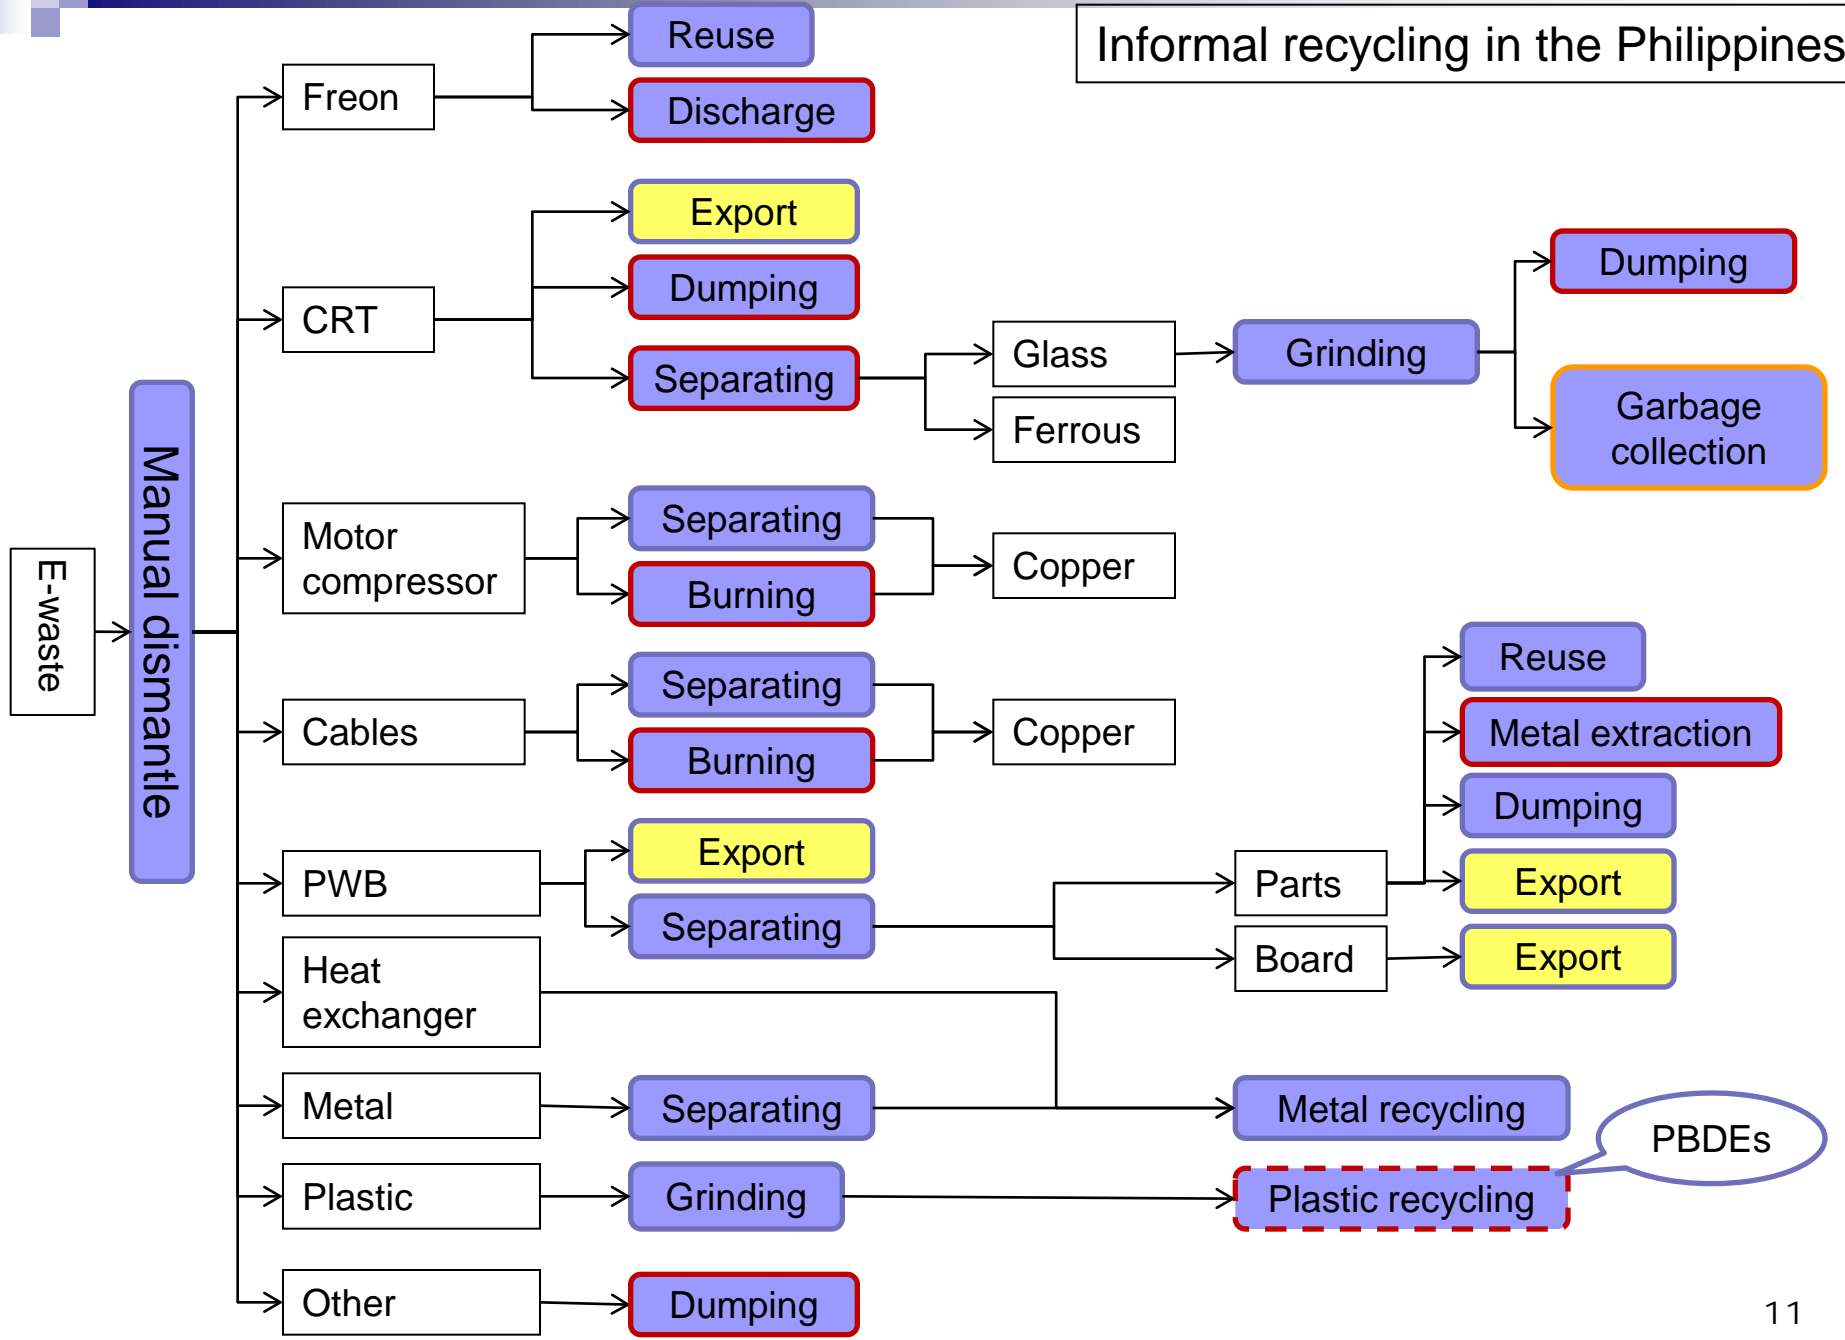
Informal recycling in the Philippines

E-waste

Manual dismantle

Freon

Reuse

Discharge

CRT

Export

Dumping

Separating

Glass

Ferrous

Grinding

Dumping

Garbage collection

Motor compressor

Separating

Burning

Copper

Cables

Separating

Burning

Copper

Reuse

Metal extraction

Dumping

PWB

Export

Separating

Parts

Export

Board

Export

Heat exchanger

Metal

Separating

Metal recycling

PBDEs

Plastic

Grinding

Plastic recycling

Other

Dumping

11